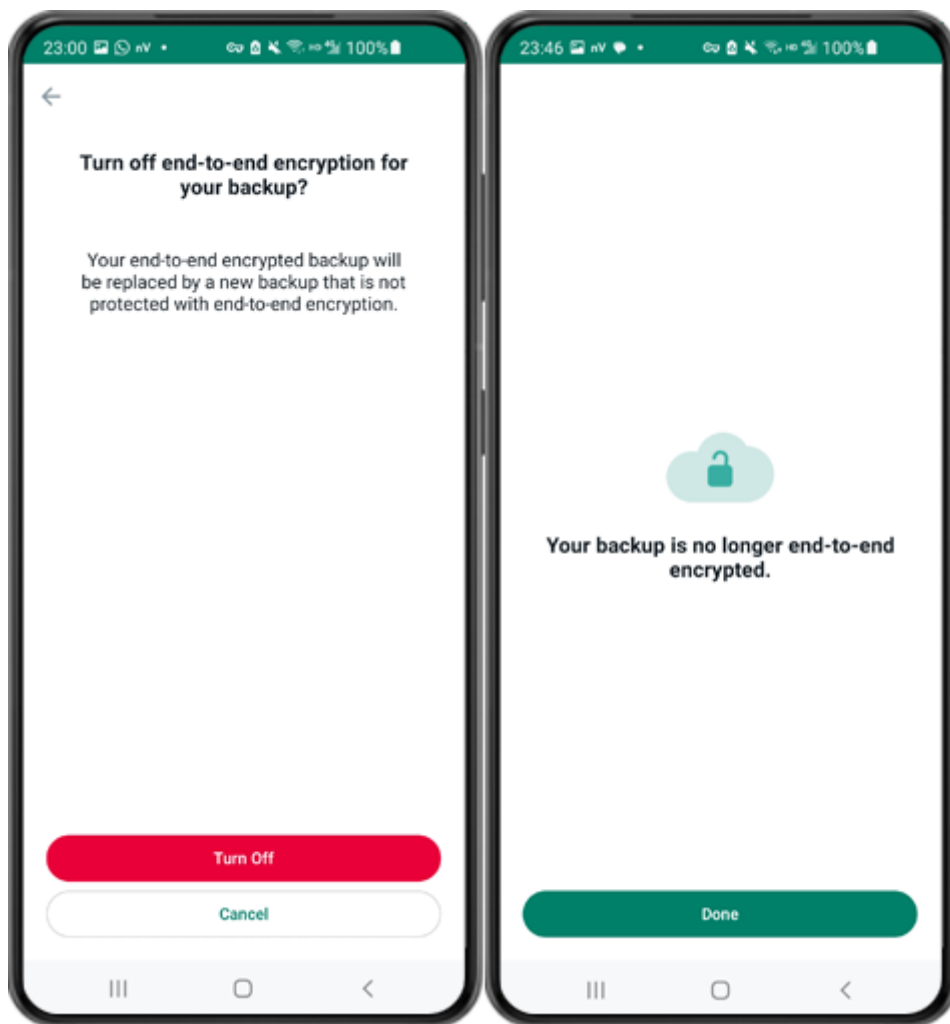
23:00 100%

Turn off end-to-end encryption for your backup?

Your end-to-end encrypted backup will be replaced by a new backup that is not protected with end-to-end encryption.

Turn Off

Cancel

23:46 100%

Your backup is no longer end-to-end encrypted.

Done